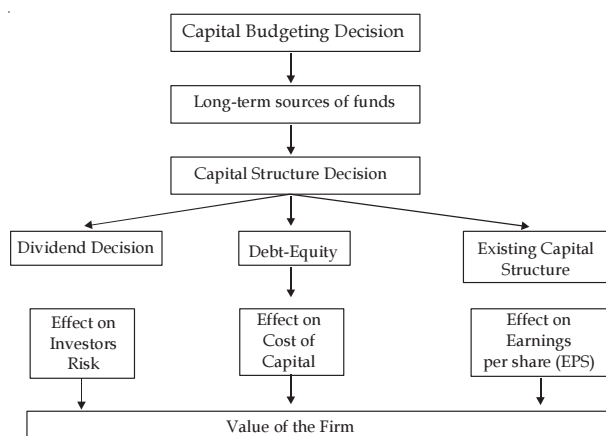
Capital Budgeting Decision

Long-term sources of funds

Capital Structure Decision

Dividend Decision

Debt-Equity

Existing Capital Structure

Effect on Investors Risk

Effect on Cost of Capital

Effect on Earnings per share (EPS)

Value of the Firm